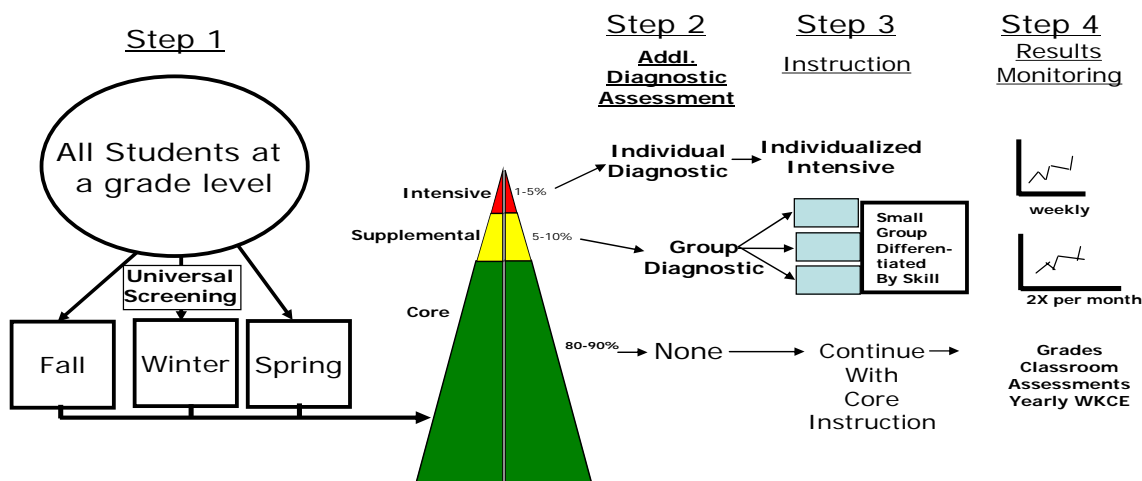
Step 1

All Students at a grade level

Universal Screening

Fall

Winter

Spring

Step 2
Addl. Diagnostic Assessment

Step 3
Instruction

Step 4
Results Monitoring

Intensive

1-5%

Supplemental

5-10%

Core

80-90%

Individual Diagnostic

Individualized Intensive

weekly

Group Diagnostic

Small Group Differentiated By Skill

2X per month

None

Continue With Core Instruction

Grades Classroom Assessments Yearly WKCE